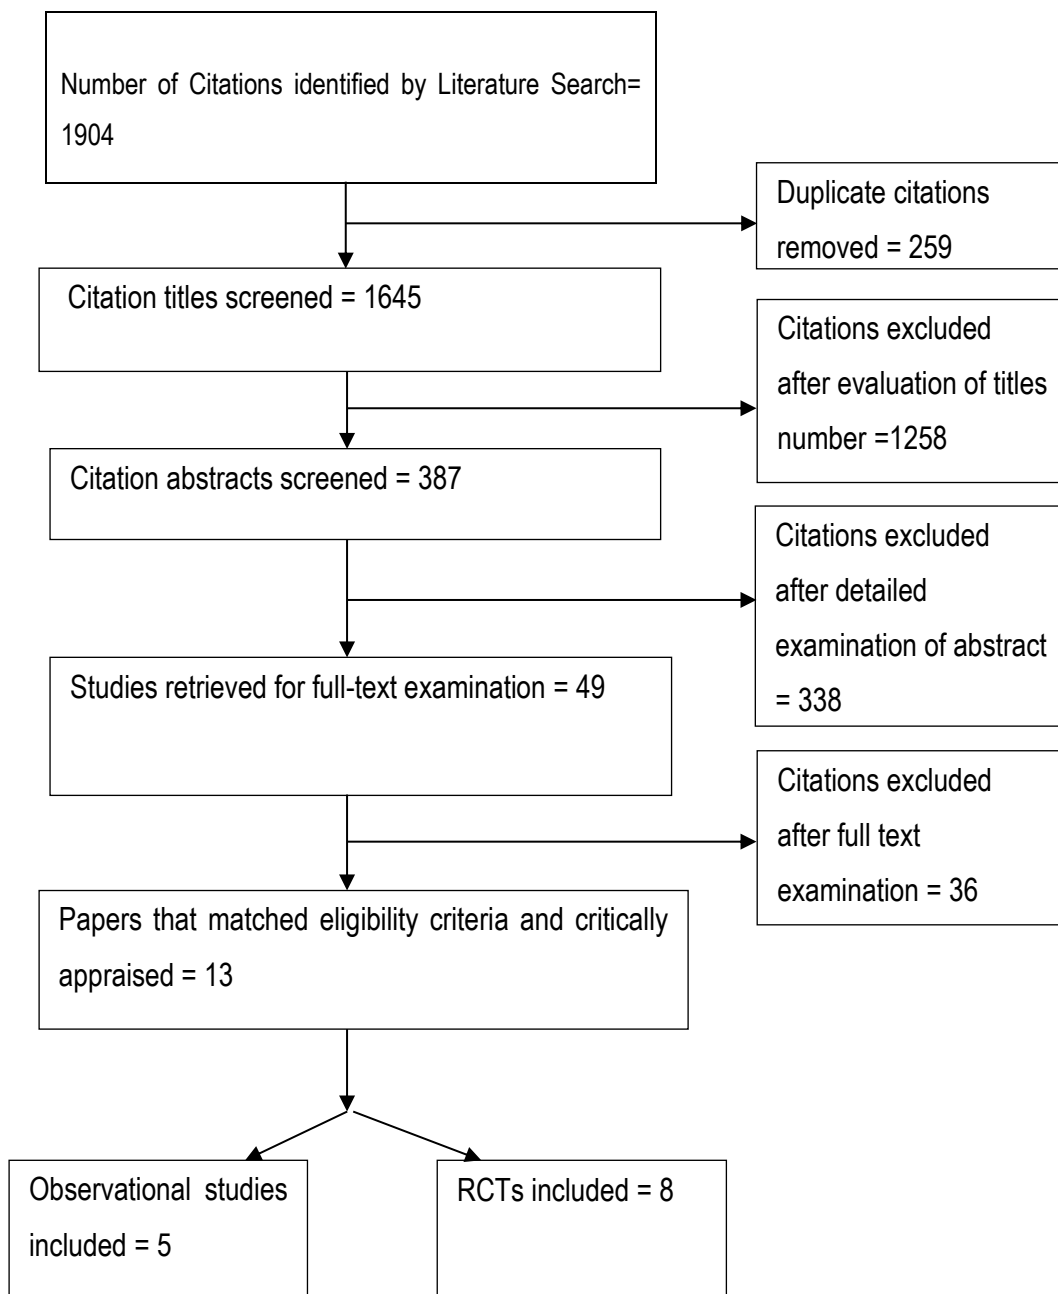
Number of Citations identified by Literature Search= 1904

Duplicate citations removed = 259

Citation titles screened = 1645

Citations excluded after evaluation of titles number =1258

Citation abstracts screened = 387

Citations excluded after detailed examination of abstract = 338

Studies retrieved for full-text examination = 49

Citations excluded after full text examination = 36

Papers that matched eligibility criteria and critically appraised = 13

Observational studies included = 5

RCTs included = 8